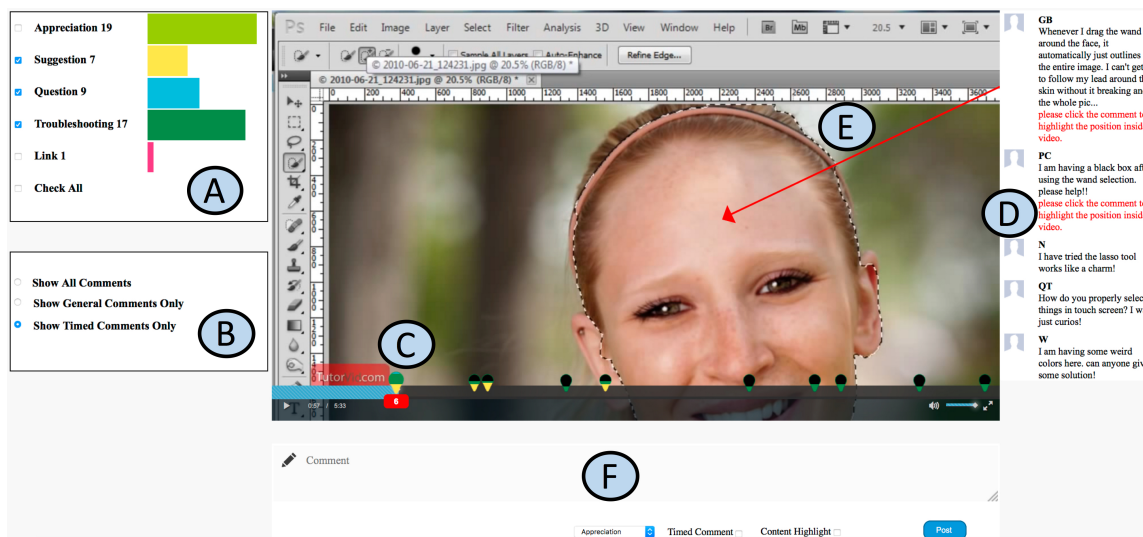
Appreciation 19
Suggestion 7
Question 9
Troubleshooting 17
Link 1
Check All

A

Show All Comments
Show General Comments Only
Show Timed Comments Only

B

PS File Edit Image Layer Select Filter Analysis 3D View Window Help Br Mb 20.5

Sample All Layers Auto-Enhance Refine Edge...

© 2010-06-21_124231.jpg @ 20.5% (RGB/8) *

© 2010-06-21_124231.jpg @ 20.5% (RGB/8) *

200 400 600 800 1000 1200 1400 1600 1800 2000 2200 2400 2600 2800 3000 3200 3400 3600

E

C

Tutor .com

6

0:57 / 5:33

GB
Whenever I drag the wand around the face, it automatically just outlines the entire image. I can't get to follow my lead around the skin without it breaking an the whole pic...
please click the comment to highlight the position insid video.

PC
I am having a black box aft using the wand selection. please help!!
please click the comment to highlight the position insid video.

D

N
I have tried the lasso tool works like a charm!

QT
How do you properly selec things in touch screen? I w just curios!

W
I am having some weird colors here. can anyone giv some solution!

Comment

F

Appreciation Timed Comment Content Highlight Post